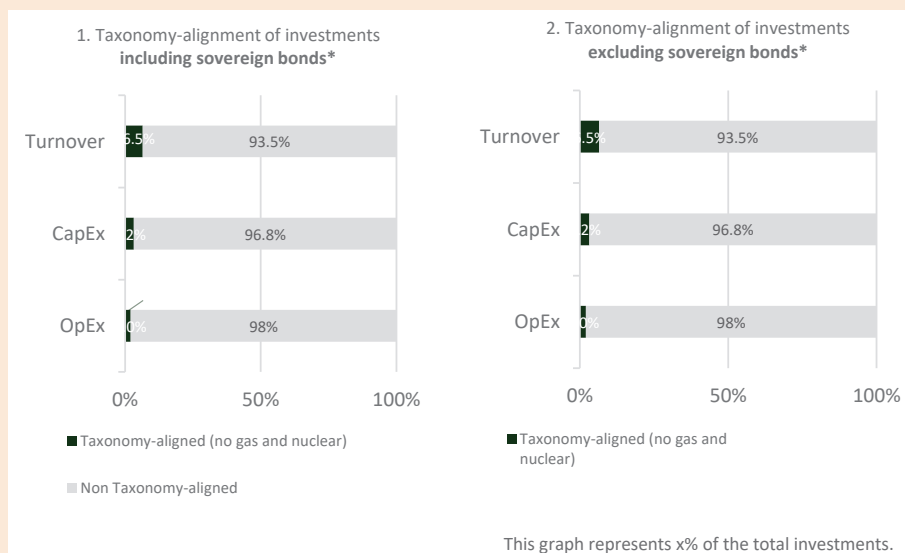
1. Taxonomy-alignment of investments **including sovereign bonds***

| | | |
|---|---|---|
| Turnover | 6.5% | 93.5% |
| CapEx | 2% | 96.8% |
| OpEx | 0% | 98% |

0% 50% 100%

Taxonomy-aligned (no gas and nuclear)

Non Taxonomy-aligned

2. Taxonomy-alignment of investments **excluding sovereign bonds***

| | | |
|---|---|---|
| Turnover | .5% | 93.5% |
| CapEx | 2% | 96.8% |
| OpEx | 0% | 98% |

0% 50% 100%

Taxonomy-aligned (no gas and nuclear)

This graph represents x% of the total investments.